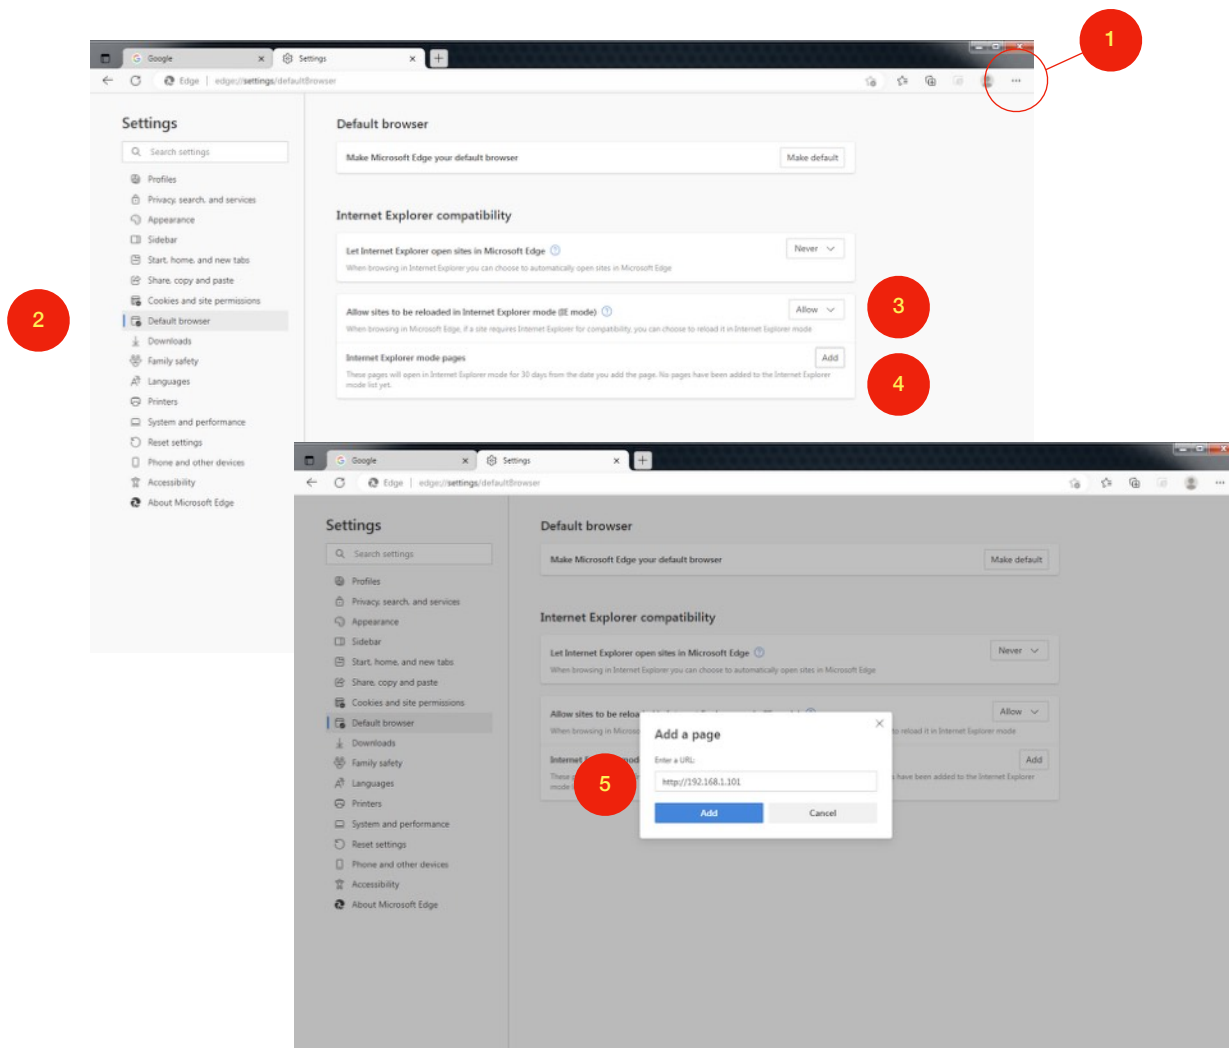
Google
Settings
Edge | edge://settings/defaultBrowser

1

Settings

Search settings

Profiles
Privacy, search, and services
Appearance
Sidebar
Start, home, and new tabs
Share, copy and paste
Cookies and site permissions
Default browser
Downloads
Family safety
Languages
Printers
System and performance
Reset settings
Phone and other devices
Accessibility
About Microsoft Edge

2

Default browser

Make Microsoft Edge your default browser
Make default

Internet Explorer compatibility

Let Internet Explorer open sites in Microsoft Edge
Never
When browsing in Internet Explorer you can choose to automatically open sites in Microsoft Edge

Allow sites to be reloaded in Internet Explorer mode (IE mode)
Allow
When browsing in Microsoft Edge, if a site requires Internet Explorer for compatibility, you can choose to reload it in Internet Explorer mode

3

Internet Explorer mode pages
Add
These pages will open in Internet Explorer mode for 30 days from the date you add the page. No pages have been added to the Internet Explorer mode list yet.

4

Google
Settings
Edge | edge://settings/defaultBrowser

Settings

Search settings

Profiles
Privacy, search, and services
Appearance
Sidebar
Start, home, and new tabs
Share, copy and paste
Cookies and site permissions
Default browser
Downloads
Family safety
Languages
Printers
System and performance
Reset settings
Phone and other devices
Accessibility
About Microsoft Edge

Default browser

Make Microsoft Edge your default browser
Make default

Internet Explorer compatibility

Let Internet Explorer open sites in Microsoft Edge
Never
When browsing in Internet Explorer you can choose to automatically open sites in Microsoft Edge

Allow sites to be reloa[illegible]
Allow
When browsing in Microso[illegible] to reload it in Internet Explorer mode

Internet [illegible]od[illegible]
Add
These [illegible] have been added to the Internet Explorer mode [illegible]

Add a page
Enter a URL:
http://192.168.1.101
Add
Cancel

5